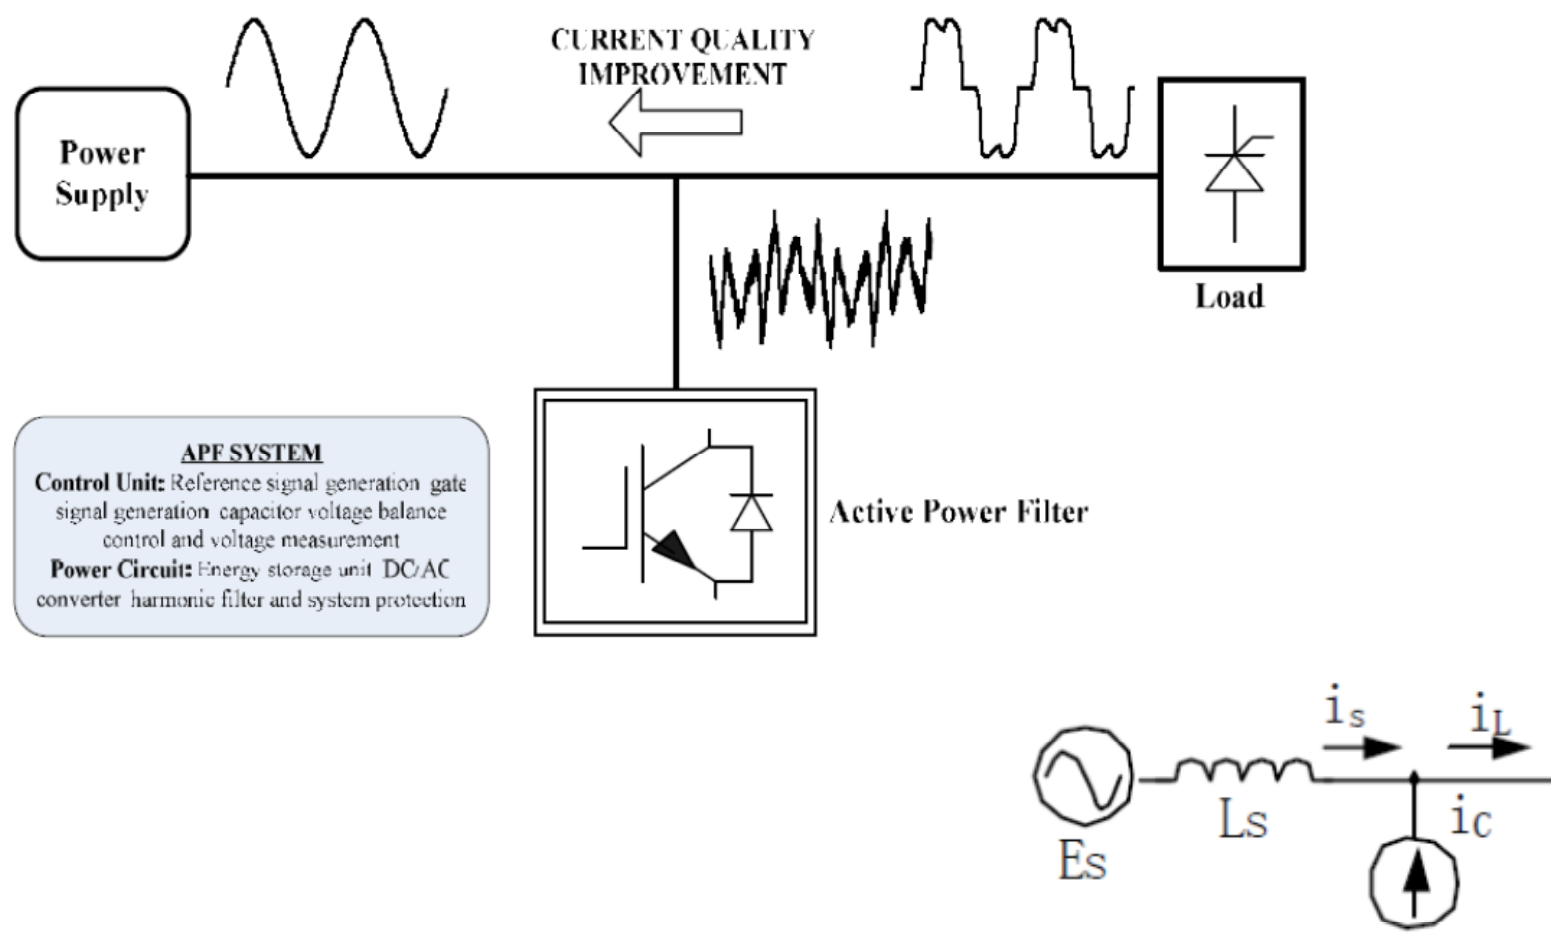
CURRENT QUALITY IMPROVEMENT

Power Supply

Load

APF SYSTEM
Control Unit: Reference signal generation gate signal generation capacitor voltage balance control and voltage measurement
Power Circuit: Energy storage unit DC/AC converter harmonic filter and system protection

Active Power Filter

$i_s$
$i_L$
Es
Ls
$i_C$